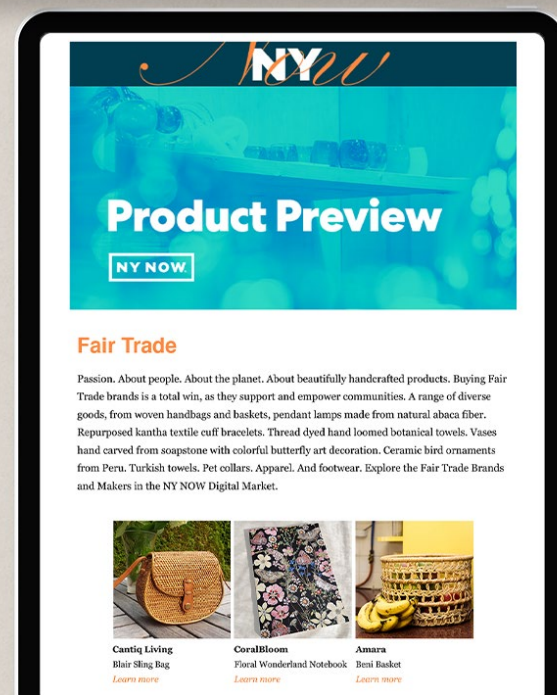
NY Now

Product Preview

NY NOW

Fair Trade

Passion. About people. About the planet. About beautifully handcrafted products. Buying Fair Trade brands is a total win, as they support and empower communities. A range of diverse goods, from woven handbags and baskets, pendant lamps made from natural abaca fiber. Repurposed kantha textile cuff bracelets. Thread dyed hand loomed botanical towels. Vases hand carved from soapstone with colorful butterfly art decoration. Ceramic bird ornaments from Peru. Turkish towels. Pet collars. Apparel. And footwear. Explore the Fair Trade Brands and Makers in the NY NOW Digital Market.

Cantiq Living
Blair Sling Bag
Learn more

CoralBloom
Floral Wonderland Notebook
Learn more

Amara
Beni Basket
Learn more